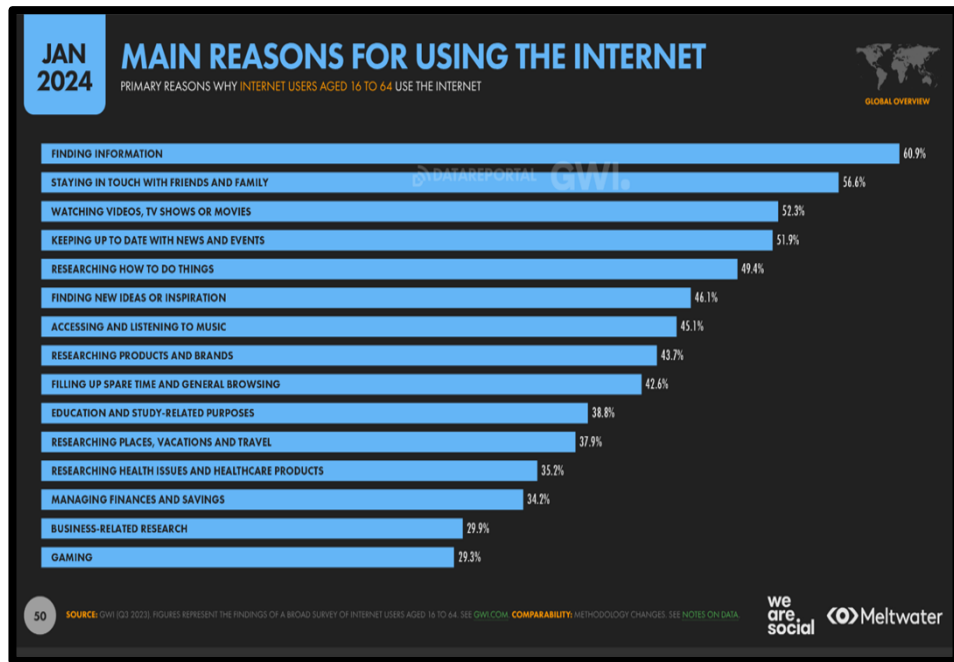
JAN 2024

MAIN REASONS FOR USING THE INTERNET

PRIMARY REASONS WHY INTERNET USERS AGED 16 TO 64 USE THE INTERNET

GLOBAL OVERVIEW

DATAREPORTAL GWI.

FINDING INFORMATION 60.9%
STAYING IN TOUCH WITH FRIENDS AND FAMILY 56.6%
WATCHING VIDEOS, TV SHOWS OR MOVIES 52.3%
KEEPING UP TO DATE WITH NEWS AND EVENTS 51.9%
RESEARCHING HOW TO DO THINGS 49.4%
FINDING NEW IDEAS OR INSPIRATION 46.1%
ACCESSING AND LISTENING TO MUSIC 45.1%
RESEARCHING PRODUCTS AND BRANDS 43.7%
FILLING UP SPARE TIME AND GENERAL BROWSING 42.6%
EDUCATION AND STUDY-RELATED PURPOSES 38.8%
RESEARCHING PLACES, VACATIONS AND TRAVEL 37.9%
RESEARCHING HEALTH ISSUES AND HEALTHCARE PRODUCTS 35.2%
MANAGING FINANCES AND SAVINGS 34.2%
BUSINESS-RELATED RESEARCH 29.9%
GAMING 29.3%

50

SOURCE: GWI (Q3 2023). FIGURES REPRESENT THE FINDINGS OF A BROAD SURVEY OF INTERNET USERS AGED 16 TO 64. SEE GWI.COM. COMPARABILITY: METHODOLOGY CHANGES. SEE NOTES ON DATA.

we are social

Meltwater